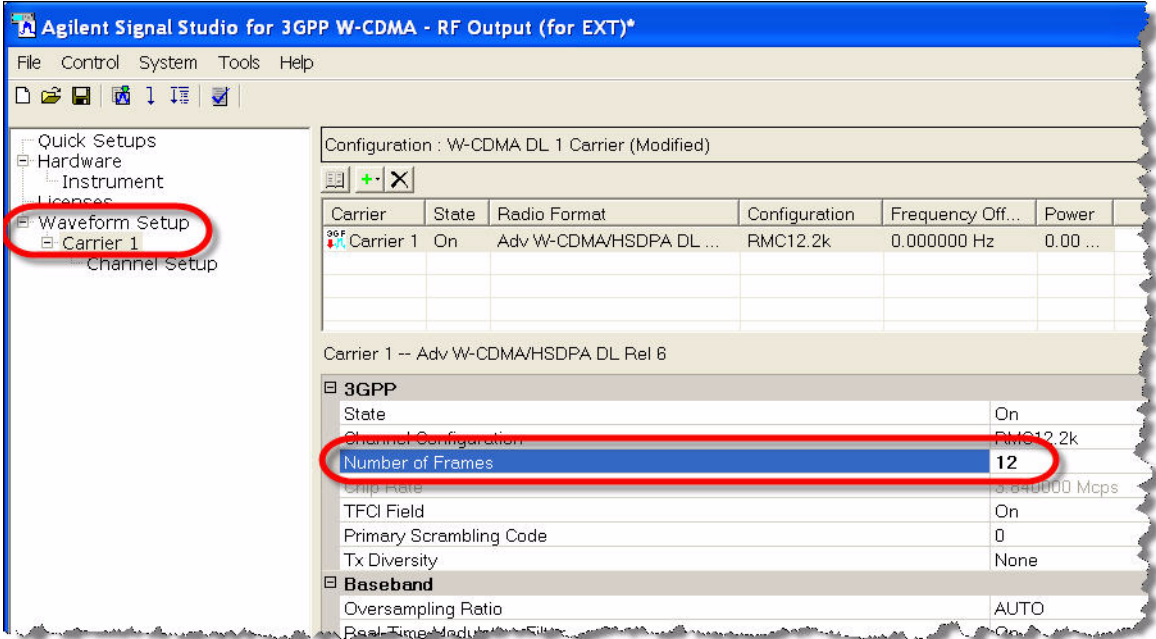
Agilent Signal Studio for 3GPP W-CDMA - RF Output (for EXT)*

File Control System Tools Help

Quick Setups
Hardware
Instrument
Licenses
Waveform Setup
Carrier 1
Channel Setup

Configuration : W-CDMA DL 1 Carrier (Modified)

| Carrier | State | Radio Format | Configuration | Frequency Off... | Power |
|---|---|---|---|---|---|
| Carrier 1 | On | Adv W-CDMA/HSDPA DL ... | RMC12.2k | 0.000000 Hz | 0.00 ... |

Carrier 1 -- Adv W-CDMA/HSDPA DL Rel 6

3GPP

| | |
|---|---|
| State | On |
| Channel Configuration | RMC12.2k |
| Number of Frames | 12 |
| Chip Rate | 3.840000 Mcps |
| TFCI Field | On |
| Primary Scrambling Code | 0 |
| Tx Diversity | None |

Baseband

| | |
|---|---|
| Oversampling Ratio | AUTO |
| Real-Time Modu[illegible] | On |